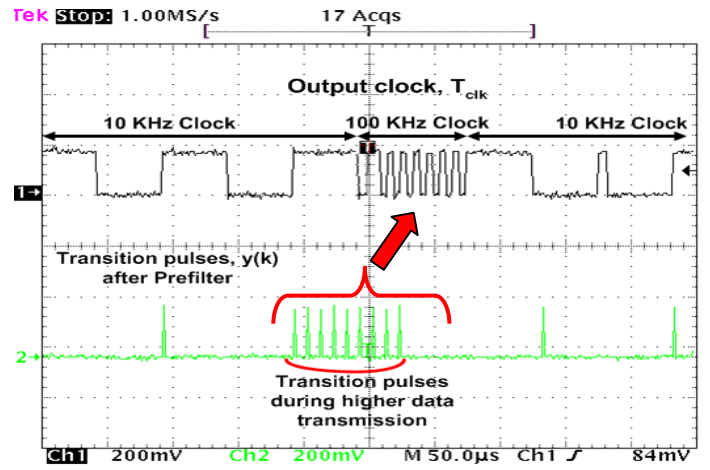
Tek Stop: 1.00MS/s 17 Acqs

T

Output clock, $T_{clk}$

10 KHz Clock

100 KHz Clock

10 KHz Clock

T

1→

Transition pulses, y(k) after Prefilter

2→

Transition pulses during higher data transmission

Ch1 200mV Ch2 200mV M 50.0µs Ch1 ƒ 84mV